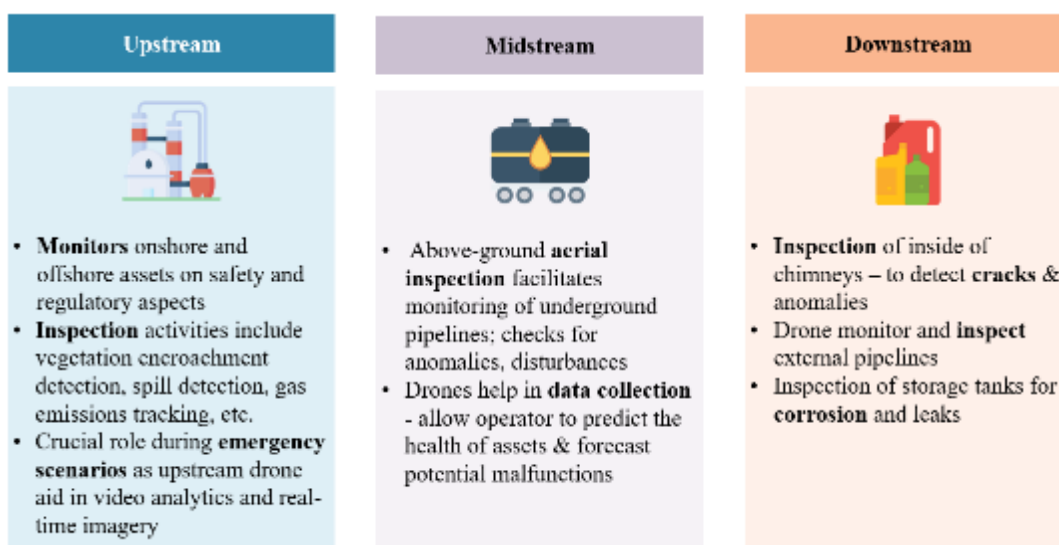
Upstream

• Monitors onshore and offshore assets on safety and regulatory aspects
• Inspection activities include vegetation encroachment detection, spill detection, gas emissions tracking, etc.
• Crucial role during emergency scenarios as upstream drone aid in video analytics and real-time imagery

Midstream

• Above-ground aerial inspection facilitates monitoring of underground pipelines; checks for anomalies, disturbances
• Drones help in data collection - allow operator to predict the health of assets & forecast potential malfunctions

Downstream

• Inspection of inside of chimneys – to detect cracks & anomalies
• Drone monitor and inspect external pipelines
• Inspection of storage tanks for corrosion and leaks